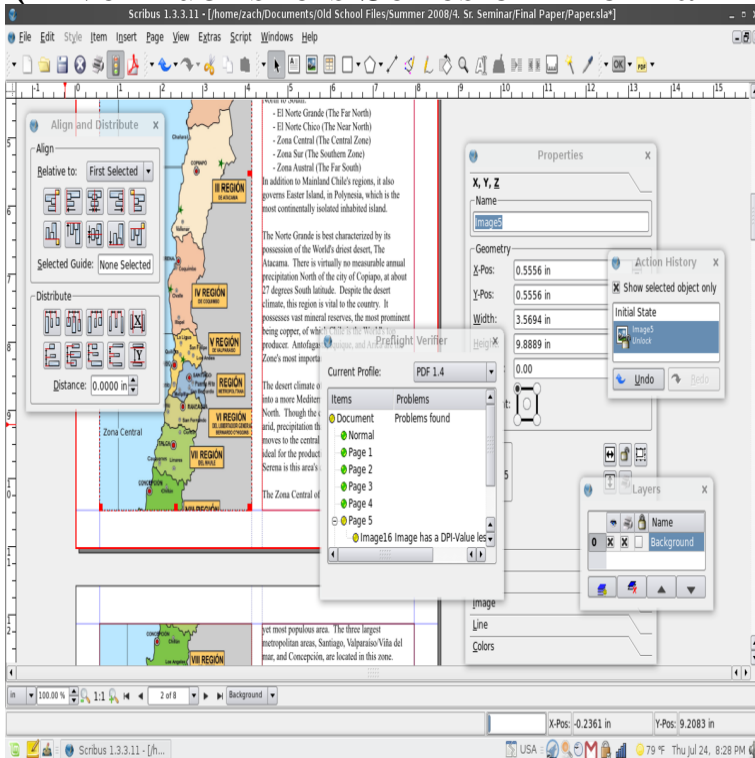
Scribus 1.3.3.11 - [/home/zach/Documents/Old School Files/Summer 2008/4. Sr. Seminar/Final Paper/Paper.sla*]

File Edit Style Item Insert Page View Extras Script Windows Help

Align and Distribute

Align

Relative to: First Selected

Selected Guide: None Selected

Distribute

Distance: 0.0000 in

III REGIÓN

IV REGIÓN

V REGIÓN

REGIÓN METROPOLITANA

VI REGIÓN

VII REGIÓN

VIII REGIÓN

Zona Central

north to south:

- El Norte Grande (The Far North)
- El Norte Chico (The Near North)
- Zona Central (The Central Zone)
- Zona Sur (The Southern Zone)
- Zona Austral (The Far South)

In addition to Mainland Chile's regions, it also governs Easter Island, in Polynesia, which is the most continentally isolated inhabited island.

The Norte Grande is best characterized by its possession of the World's driest desert, The Atacama. There is virtually no measurable annual precipitation North of the city of Copiapo, at about 27 degrees South latitude. Despite the desert climate, this region is vital to the country. It possesses vast mineral reserves, the most prominent being copper, of which Chile is the World's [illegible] producer. Antofagasta, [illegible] and Arica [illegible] Zone's most importa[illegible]

The desert climate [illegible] into a more Mediter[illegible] North. Though the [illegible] arid, precipitation th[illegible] moves to the central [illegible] ideal for the product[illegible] Serena is this area's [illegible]

The Zona Central of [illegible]

yet most populous area. The three largest metropolitan areas, Santiago, Valparaiso/Viña del mar, and Concepción, are located in this zone.

Preflight Verifier

Current Profile: PDF 1.4

| Items | Problems |
|---|---|
| Document | Problems found |
| Normal | |
| Page 1 | |
| Page 2 | |
| Page 3 | |
| Page 4 | |
| Page 5 | |
| Image16 Image has a DPI-Value les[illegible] | |

Properties

X, Y, Z

Name

Image5

Geometry

X-Pos: 0.5556 in

Y-Pos: 0.5556 in

Width: 3.5694 in

Height: 9.8889 in

0.00

Image

Line

Colors

Action History

Show selected object only

Initial State

Image5 Unlock

Undo Redo

Layers

Name

0 X X Background

in 100.00 % 1:1 2 of 8 Background

X-Pos: -0.2361 in Y-Pos: 9.2083 in

Scribus 1.3.3.11 - [/h...

USA 79 °F Thu Jul 24, 8:28 PM